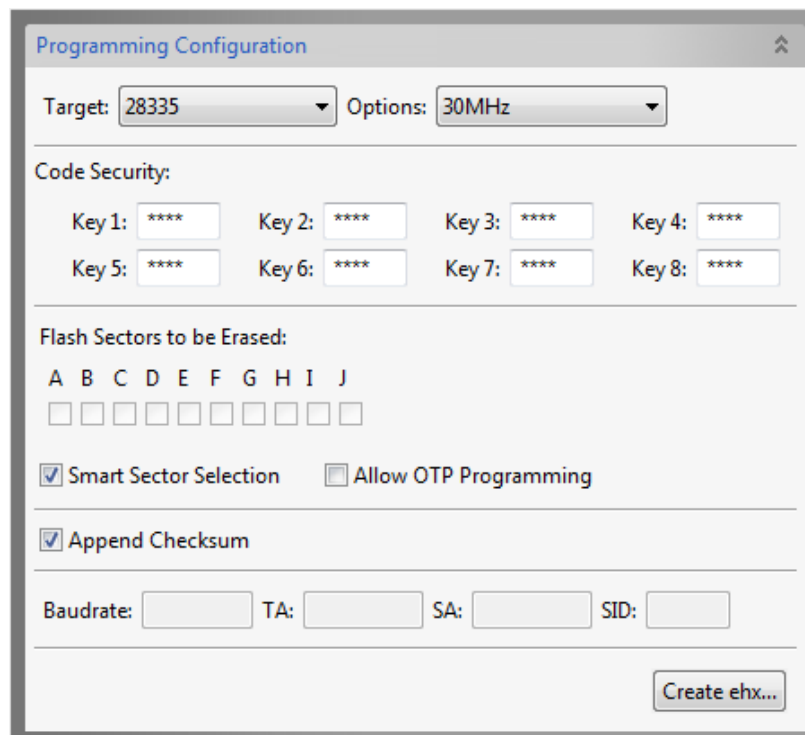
Programming Configuration

Target: 28335 Options: 30MHz

Code Security:

Key 1: **** Key 2: **** Key 3: **** Key 4: ****
Key 5: **** Key 6: **** Key 7: **** Key 8: ****

Flash Sectors to be Erased:

A B C D E F G H I J

Smart Sector Selection Allow OTP Programming

Append Checksum

Baudrate: TA: SA: SID:

Create ehx...